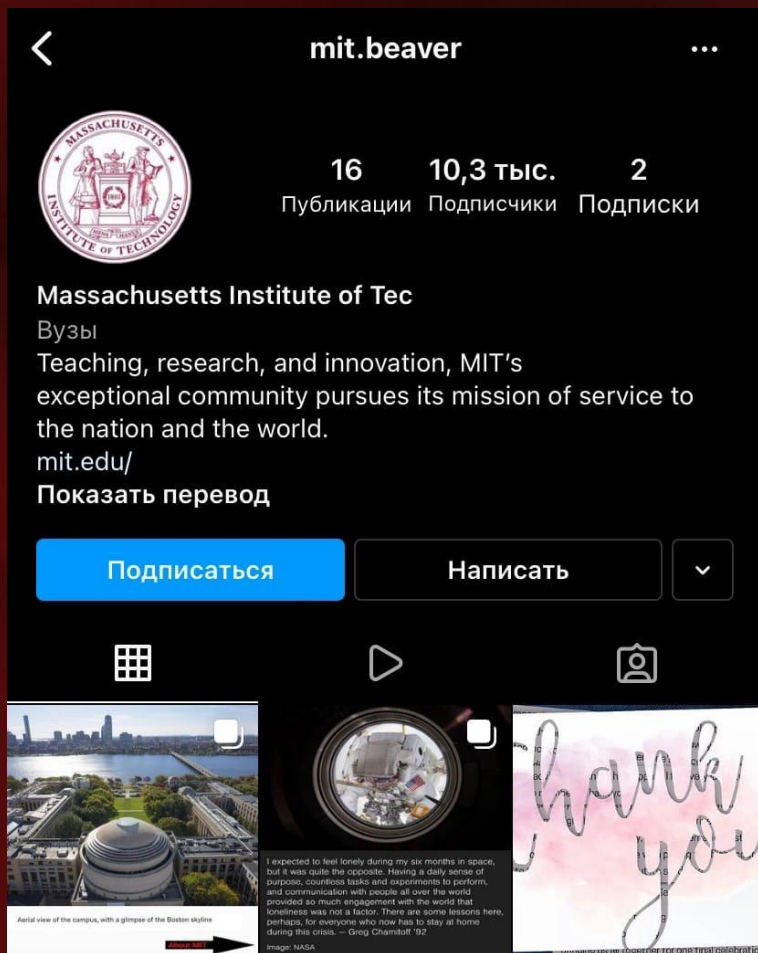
mit.beaver

MASSACHUSETTS INSTITUTE OF TECHNOLOGY

16
Публикации

10,3 тыс.
Подписчики

2
Подписки

Massachusetts Institute of Tec
Вузы
Teaching, research, and innovation, MIT's exceptional community pursues its mission of service to the nation and the world.
mit.edu/
Показать перевод

Подписаться
Написать

Aerial view of the campus, with a glimpse of the Boston skyline
About MIT

I expected to feel lonely during my six months in space, but it was quite the opposite. Having a daily sense of purpose, countless tasks and experiments to perform, and communication with people all over the world provided so much engagement with the world that loneliness was not a factor. There are some lessons here, perhaps, for everyone who now has to stay at home during this crisis. — Greg Chamitoff '92
Image: NASA

thank you